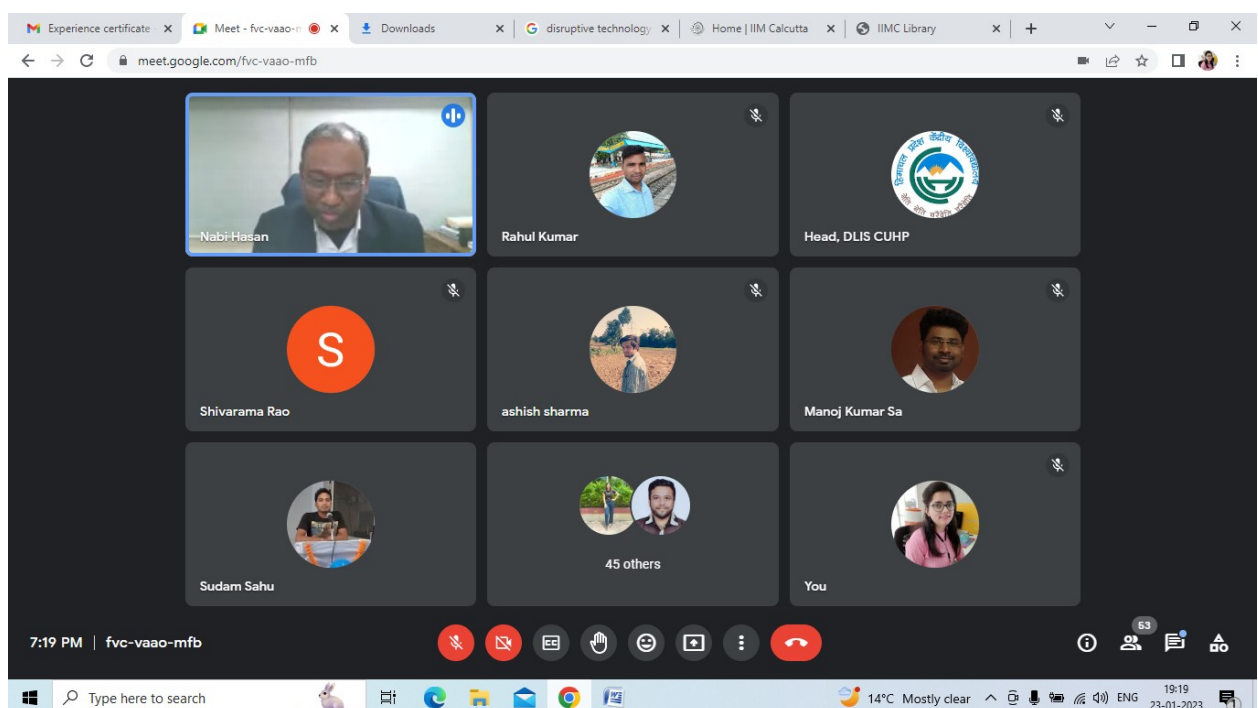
Experience certificate ×
Meet - fvc-vaao-m ×
Downloads ×
disruptive technology ×
Home | IIM Calcutta ×
IIMC Library ×
+

meet.google.com/fvc-vaao-mfb

Nabi Hasan

Rahul Kumar

Head, DLIS CUHP

S

Shivarama Rao

ashish sharma

Manoj Kumar Sa

Sudam Sahu

45 others

You

7:19 PM | fvc-vaao-mfb

53

Type here to search

14°C Mostly clear

ENG

19:19
23-01-2023